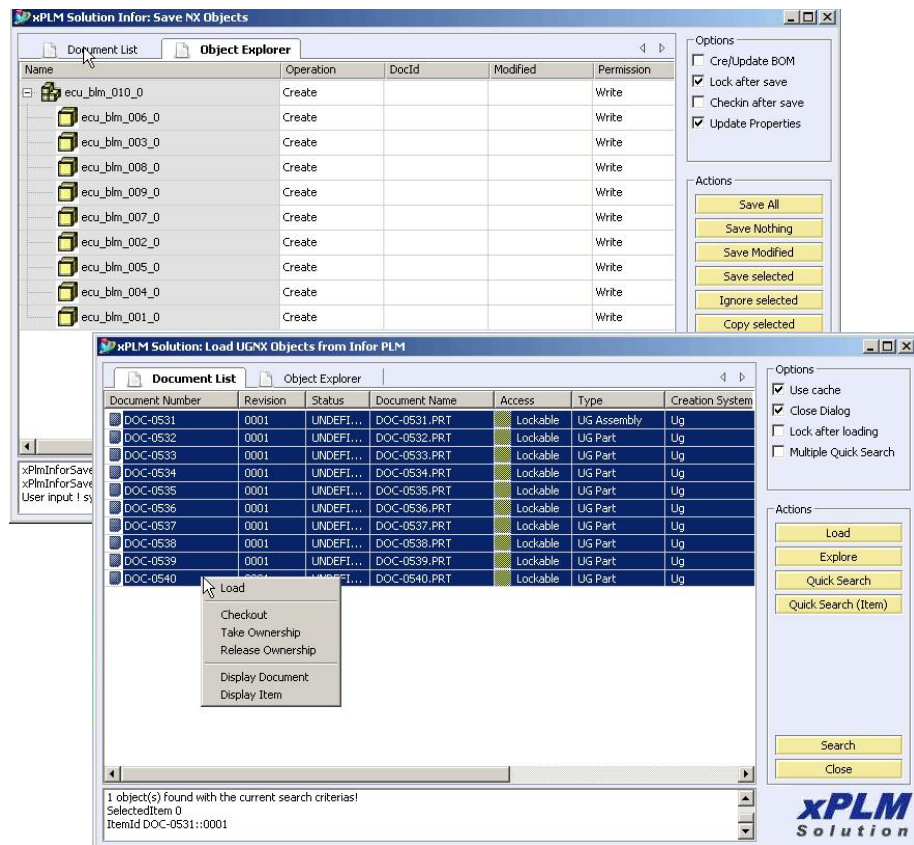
xPLM Solution Infor: Save NX Objects

Document List | Object Explorer

| Name | Operation | DocId | Modified | Permission |
|---|---|---|---|---|
| ecu_blm_010_0 | Create | | | Write |
| ecu_blm_006_0 | Create | | | Write |
| ecu_blm_003_0 | Create | | | Write |
| ecu_blm_008_0 | Create | | | Write |
| ecu_blm_009_0 | Create | | | Write |
| ecu_blm_007_0 | Create | | | Write |
| ecu_blm_002_0 | Create | | | Write |
| ecu_blm_005_0 | Create | | | Write |
| ecu_blm_004_0 | Create | | | Write |
| ecu_blm_001_0 | Create | | | Write |

Options
Cre/Update BOM
Lock after save
Checkin after save
Update Properties

Actions
Save All
Save Nothing
Save Modified
Save selected
Ignore selected
Copy selected

xPlmInforSave
xPlmInforSave
User input ! sy

xPLM Solution: Load UGNX Objects from Infor PLM

Document List | Object Explorer

| Document Number | Revision | Status | Document Name | Access | Type | Creation System |
|---|---|---|---|---|---|---|
| DOC-0531 | 0001 | UNDEFI... | DOC-0531.PRT | Lockable | UG Assembly | Ug |
| DOC-0532 | 0001 | UNDEFI... | DOC-0532.PRT | Lockable | UG Part | Ug |
| DOC-0533 | 0001 | UNDEFI... | DOC-0533.PRT | Lockable | UG Part | Ug |
| DOC-0534 | 0001 | UNDEFI... | DOC-0534.PRT | Lockable | UG Part | Ug |
| DOC-0535 | 0001 | UNDEFI... | DOC-0535.PRT | Lockable | UG Part | Ug |
| DOC-0536 | 0001 | UNDEFI... | DOC-0536.PRT | Lockable | UG Part | Ug |
| DOC-0537 | 0001 | UNDEFI... | DOC-0537.PRT | Lockable | UG Part | Ug |
| DOC-0538 | 0001 | UNDEFI... | DOC-0538.PRT | Lockable | UG Part | Ug |
| DOC-0539 | 0001 | UNDEFI... | DOC-0539.PRT | Lockable | UG Part | Ug |
| DOC-0540 | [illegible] | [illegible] | DOC-0540.PRT | Lockable | UG Part | Ug |

Load
Checkout
Take Ownership
Release Ownership
Display Document
Display Item

Options
Use cache
Close Dialog
Lock after loading
Multiple Quick Search

Actions
Load
Explore
Quick Search
Quick Search (Item)

Search
Close

1 object(s) found with the current search criterias!
SelectedItem 0
ItemId DOC-0531::0001

xPLM
Solution